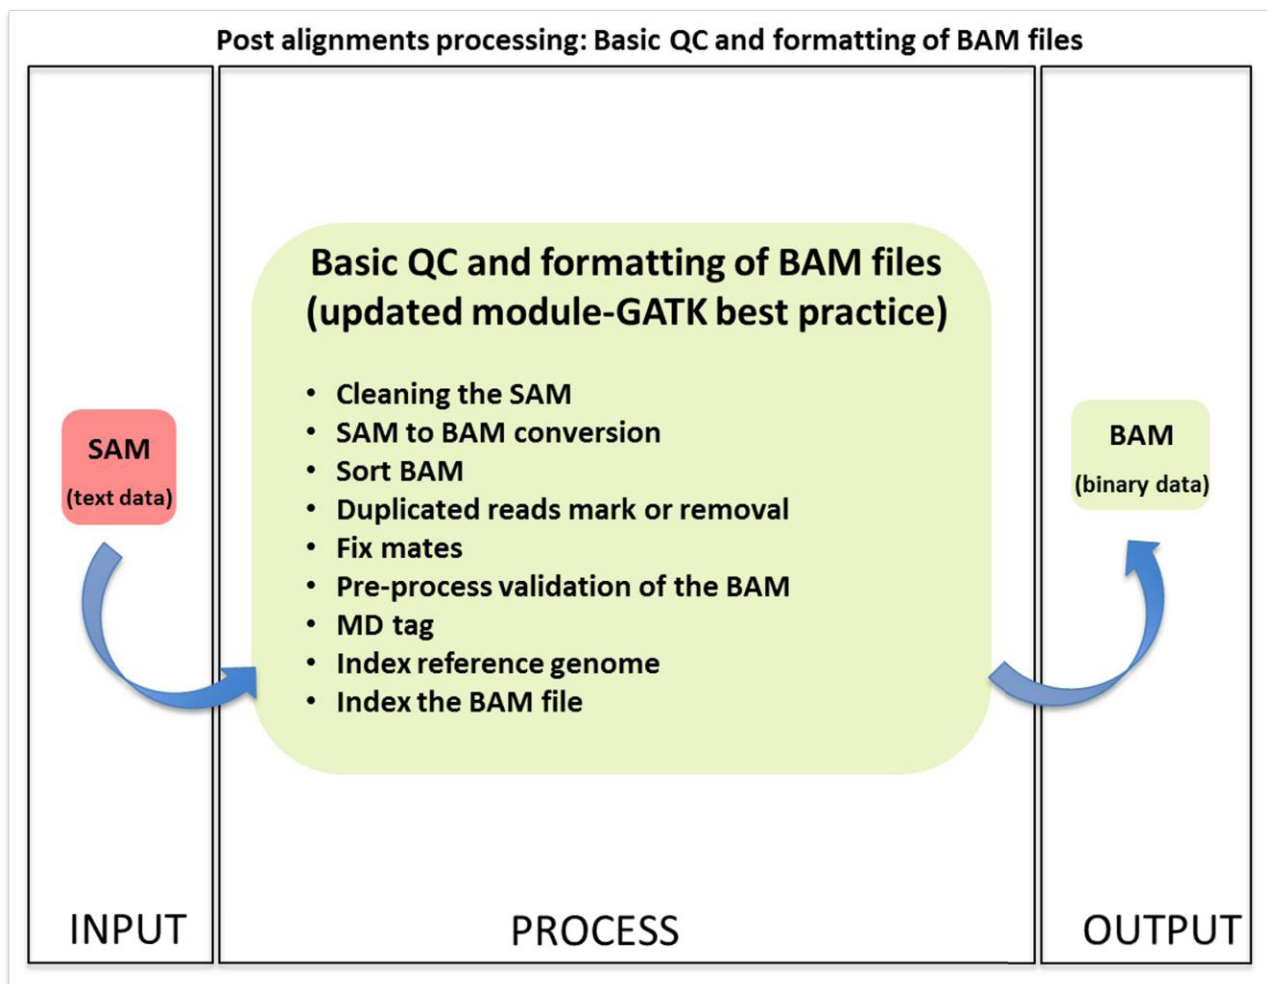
Post alignments processing: Basic QC and formatting of BAM files

SAM
(text data)

Basic QC and formatting of BAM files
(updated module-GATK best practice)

- Cleaning the SAM
- SAM to BAM conversion
- Sort BAM
- Duplicated reads mark or removal
- Fix mates
- Pre-process validation of the BAM
- MD tag
- Index reference genome
- Index the BAM file

BAM
(binary data)

INPUT

PROCESS

OUTPUT